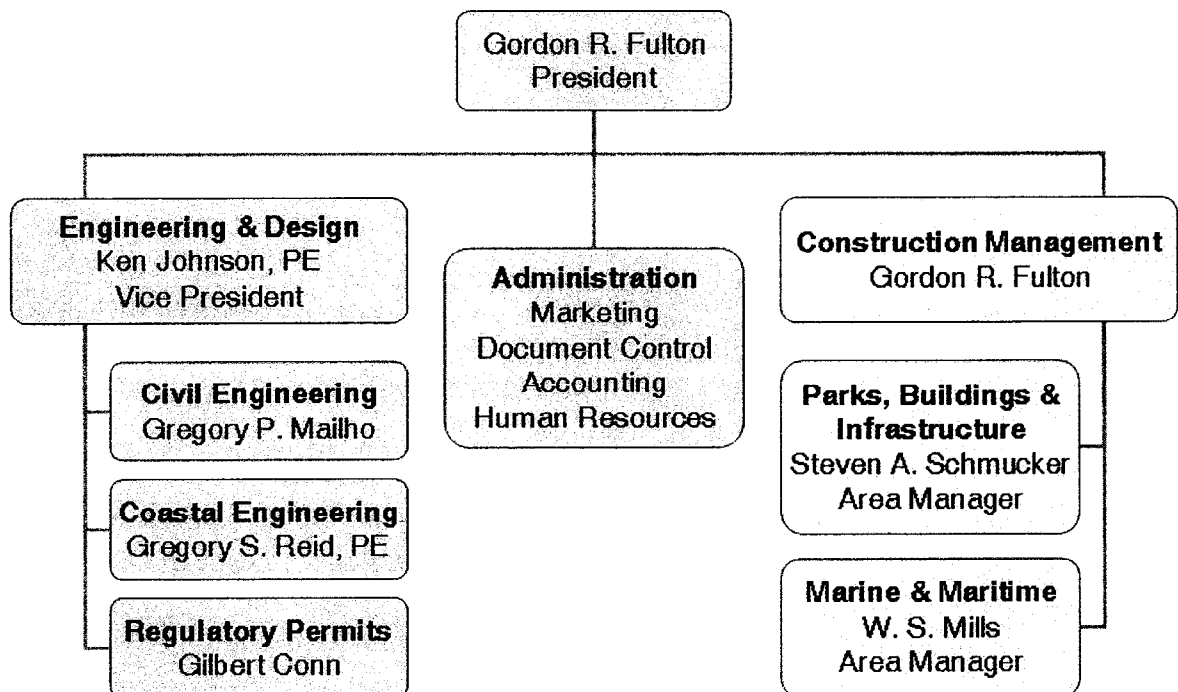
Gordon R. Fulton
President

Engineering & Design
Ken Johnson, PE
Vice President

Civil Engineering
Gregory P. Mailho

Coastal Engineering
Gregory S. Reid, PE

Regulatory Permits
Gilbert Conn

Administration
Marketing
Document Control
Accounting
Human Resources

Construction Management
Gordon R. Fulton

Parks, Buildings & Infrastructure
Steven A. Schmucker
Area Manager

Marine & Maritime
W. S. Mills
Area Manager